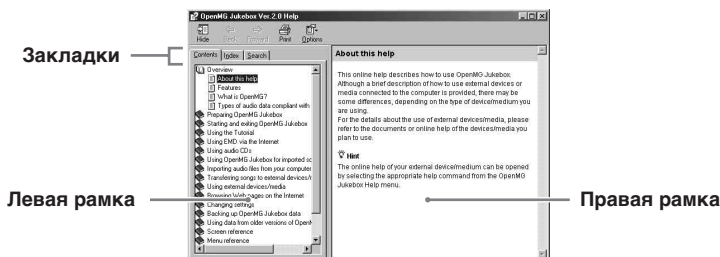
OpenMG Jukebox Ver.2.0 Help

Hide Back Forward Print Options

Закладки

Contents Index Search

Overview
About this help
Features
What is OpenMG?
Types of audio data compliant with
Preparing OpenMG Jukebox
Starting and exiting OpenMG Jukebox
Using the Tutorial
Using EMD via the Internet
Using audio CDs
Using OpenMG Jukebox for imported sc
Importing audio files from your computer
Transferring songs to external devices/
Using external devices/media
Browsing Web pages on the Internet
Changing settings
Backing up OpenMG Jukebox data
Using data from older versions of OpenM
Screen reference
Menu reference

About this help

This online help describes how to use OpenMG Jukebox. Although a brief description of how to use external devices or media connected to the computer is provided, there may be some differences, depending on the type of device/medium you are using.
For the details about the use of external devices/media, please refer to the documents or online help of the devices/media you plan to use.

Hint
The online help of your external device/medium can be opened by selecting the appropriate help command from the OpenMG Jukebox Help menu.

Левая рамка

Правая рамка